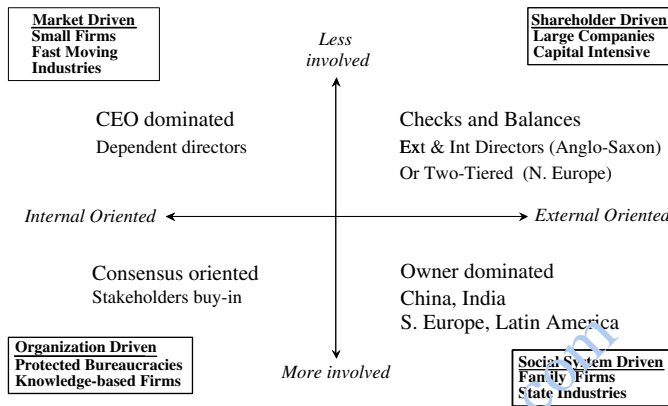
Market Driven
Small Firms
Fast Moving
Industries

Less involved

Shareholder Driven
Large Companies
Capital Intensive

CEO dominated
Dependent directors

Checks and Balances
Ext & Int Directors (Anglo-Saxon)
Or Two-Tiered (N. Europe)

Internal Oriented

External Oriented

Consensus oriented
Stakeholders buy-in

Owner dominated
China, India
S. Europe, Latin America

Organization Driven
Protected Bureaucracies
Knowledge-based Firms

More involved

Social System Driven
Family Firms
State Industries